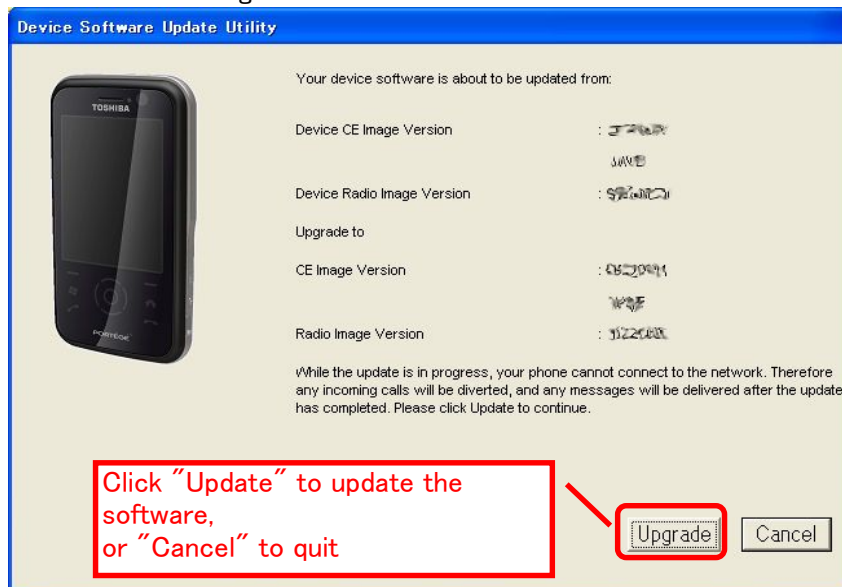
Device Software Update Utility

TOSHIBA

PORTEGE

Your device software is about to be updated from:

Device CE Image Version : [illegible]

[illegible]

Device Radio Image Version : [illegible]

Upgrade to

CE Image Version : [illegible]

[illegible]

Radio Image Version : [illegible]

While the update is in progress, your phone cannot connect to the network. Therefore any incoming calls will be diverted, and any messages will be delivered after the update has completed. Please click Update to continue.

Click "Update" to update the software, or "Cancel" to quit

Upgrade

Cancel